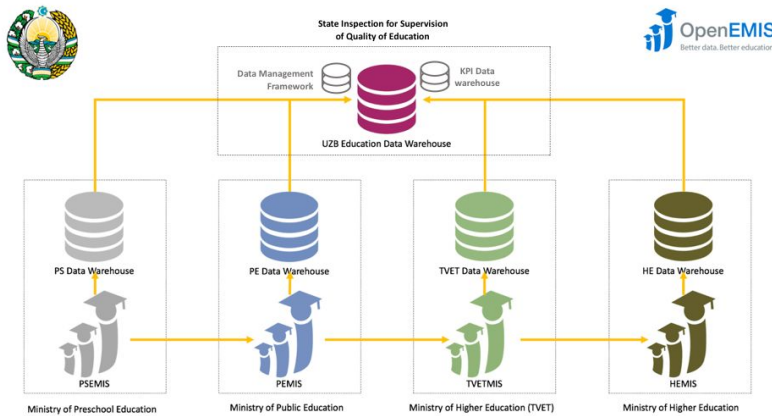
State Inspection for Supervision of Quality of Education

OpenEMIS
Better data. Better education

Data Management Framework

KPI Data warehouse

UZB Education Data Warehouse

PS Data Warehouse

PE Data Warehouse

TVET Data Warehouse

HE Data Warehouse

PSEMIS

PEMIS

TVETMIS

HEMIS

Ministry of Preschool Education

Ministry of Public Education

Ministry of Higher Education (TVET)

Ministry of Higher Education